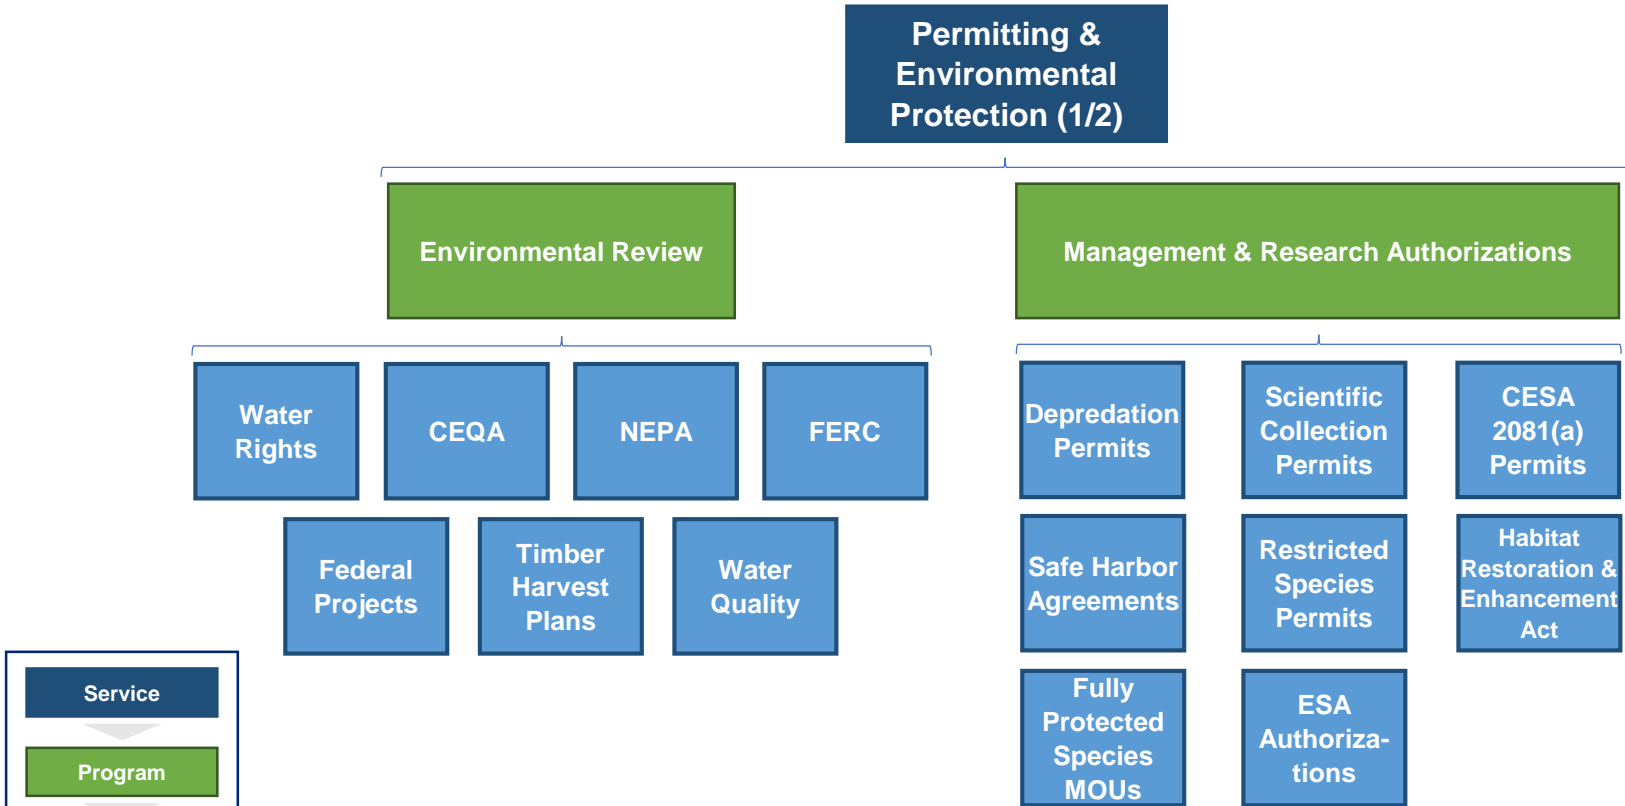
Permitting & Environmental Protection (1/2)

Environmental Review

Management & Research Authorizations

Water Rights

CEQA

NEPA

FERC

Federal Projects

Timber Harvest Plans

Water Quality

Depredation Permits

Scientific Collection Permits

CESA 2081(a) Permits

Safe Harbor Agreements

Restricted Species Permits

Habitat Restoration & Enhancement Act

Fully Protected Species MOUs

ESA Authorizations

Service

Program